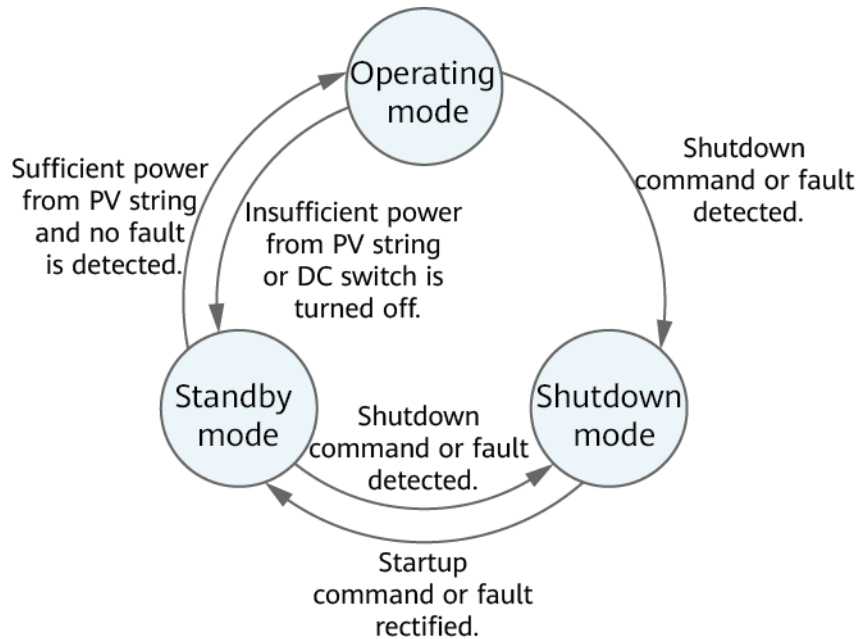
Operating mode

Sufficient power from PV string and no fault is detected.

Insufficient power from PV string or DC switch is turned off.

Shutdown command or fault detected.

Standby mode

Shutdown command or fault detected.

Shutdown mode

Startup command or fault rectified.